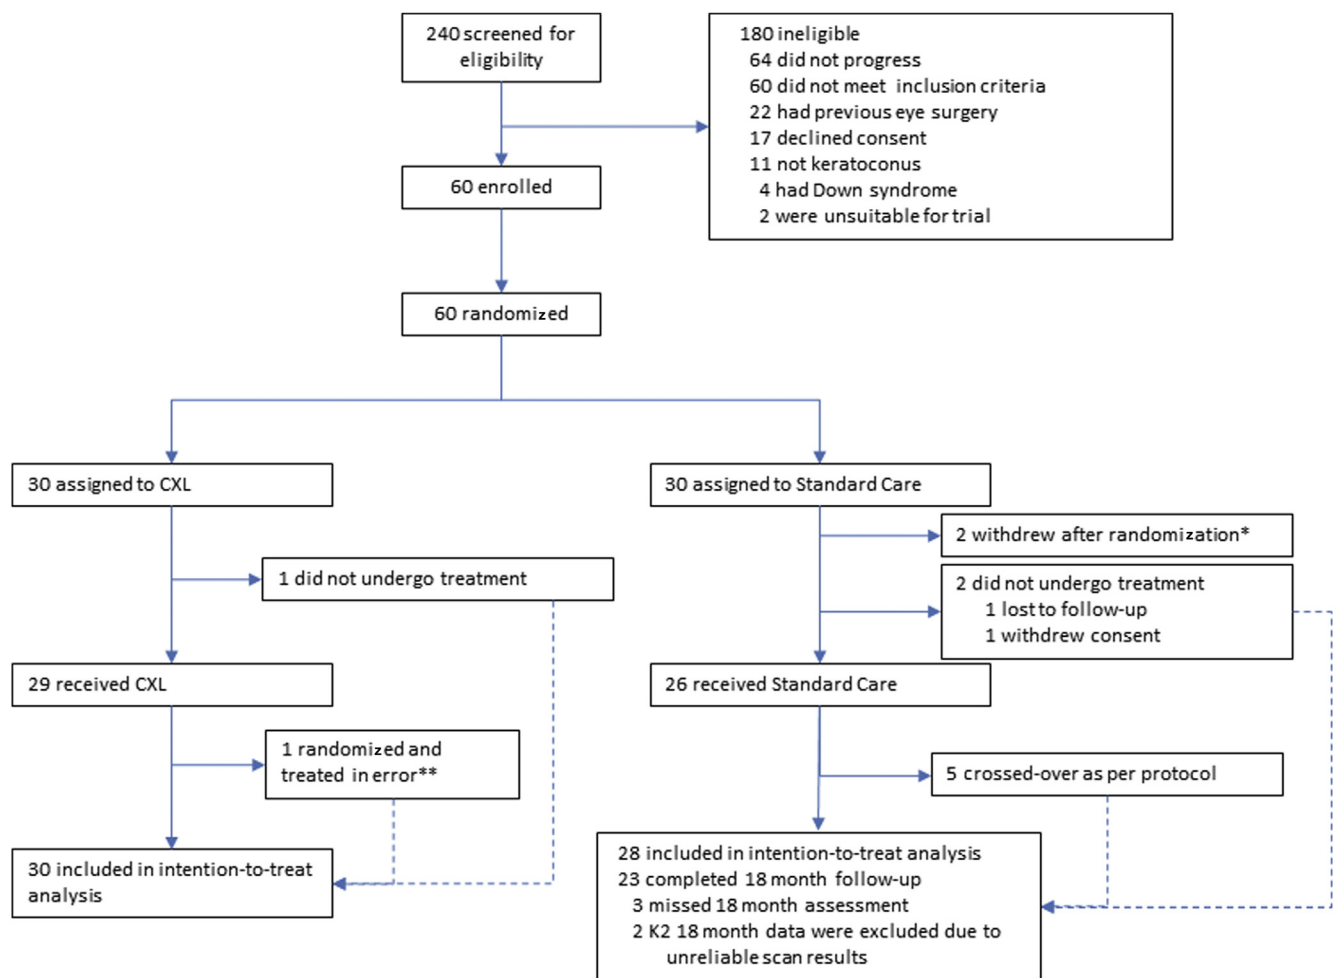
240 screened for eligibility

180 ineligible
64 did not progress
60 did not meet inclusion criteria
22 had previous eye surgery
17 declined consent
11 not keratoconus
4 had Down syndrome
2 were unsuitable for trial

60 enrolled

60 randomized

30 assigned to CXL

1 did not undergo treatment

29 received CXL

1 randomized and treated in error**

30 included in intention-to-treat analysis

30 assigned to Standard Care

2 withdrew after randomization*

2 did not undergo treatment
1 lost to follow-up
1 withdrew consent

26 received Standard Care

5 crossed-over as per protocol

28 included in intention-to-treat analysis
23 completed 18 month follow-up
3 missed 18 month assessment
2 K2 18 month data were excluded due to unreliable scan results